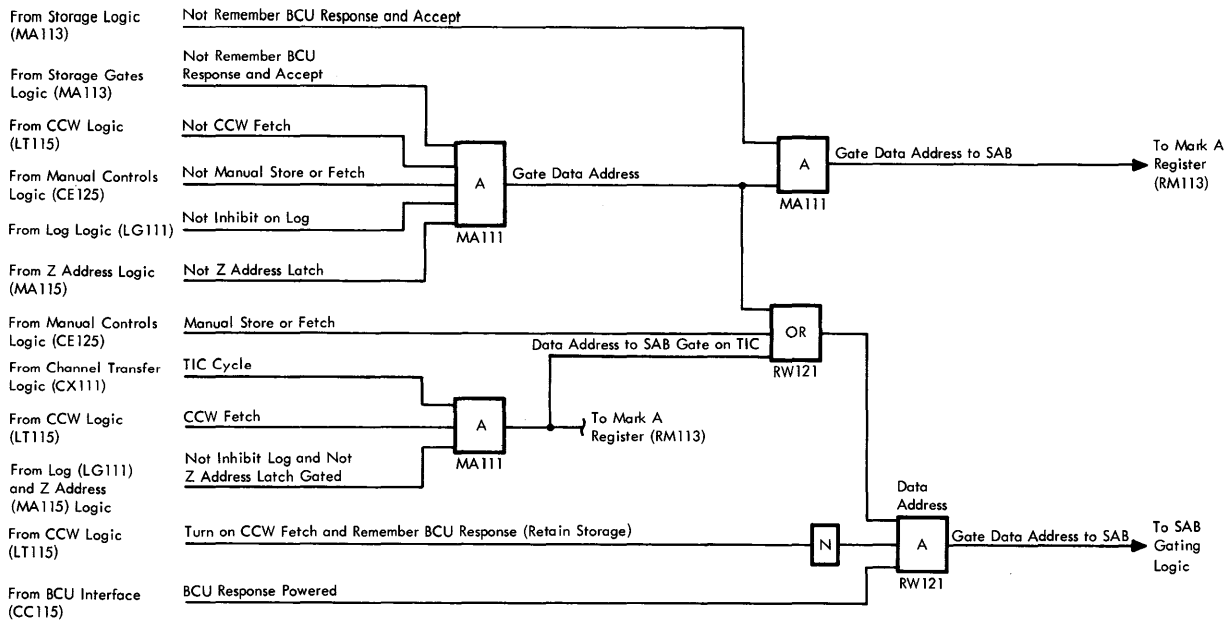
From Storage Logic (MA113)
Not Remember BCU Response and Accept

From Storage Gates Logic (MA113)
Not Remember BCU Response and Accept

From CCW Logic (LT115)
Not CCW Fetch

From Manual Controls Logic (CE125)
Not Manual Store or Fetch

From Log Logic (LG111)
Not Inhibit on Log

From Z Address Logic (MA115)
Not Z Address Latch

A
MA111

Gate Data Address

A
MA111

Gate Data Address to SAB

To Mark A Register (RM113)

From Manual Controls Logic (CE125)
Manual Store or Fetch

OR
RW121

Data Address to SAB Gate on TIC

From Channel Transfer Logic (CX111)
TIC Cycle

From CCW Logic (LT115)
CCW Fetch

A
MA111

To Mark A Register (RM113)

From Log (LG111) and Z Address (MA115) Logic
Not Inhibit Log and Not Z Address Latch Gated

Data Address

From CCW Logic (LT115)
Turn on CCW Fetch and Remember BCU Response (Retain Storage)

N

A
RW121

Gate Data Address to SAB

To SAB Gating Logic

From BCU Interface (CC115)
BCU Response Powered